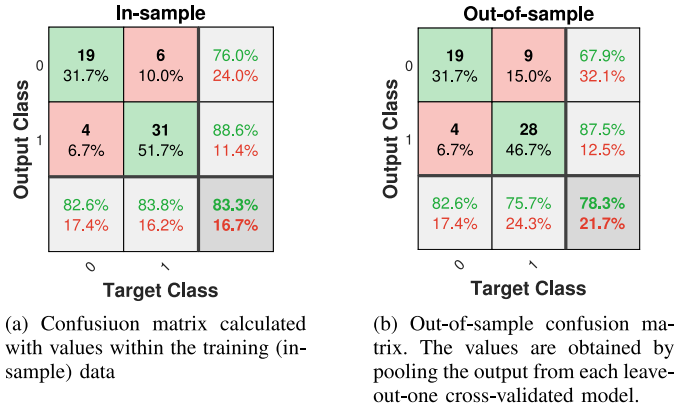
In-sample

Output Class

0

1

| 19 31.7% | 6 10.0% | 76.0% 24.0% |
|---|---|---|
| 4 6.7% | 31 51.7% | 88.6% 11.4% |
| 82.6% 17.4% | 83.8% 16.2% | 83.3% 16.7% |

0

1

Target Class

(a) Confusiuon matrix calculated with values within the training (in-sample) data

Out-of-sample

Output Class

0

1

| 19 31.7% | 9 15.0% | 67.9% 32.1% |
|---|---|---|
| 4 6.7% | 28 46.7% | 87.5% 12.5% |
| 82.6% 17.4% | 75.7% 24.3% | 78.3% 21.7% |

0

1

Target Class

(b) Out-of-sample confusion matrix. The values are obtained by pooling the output from each leave-out-one cross-validated model.